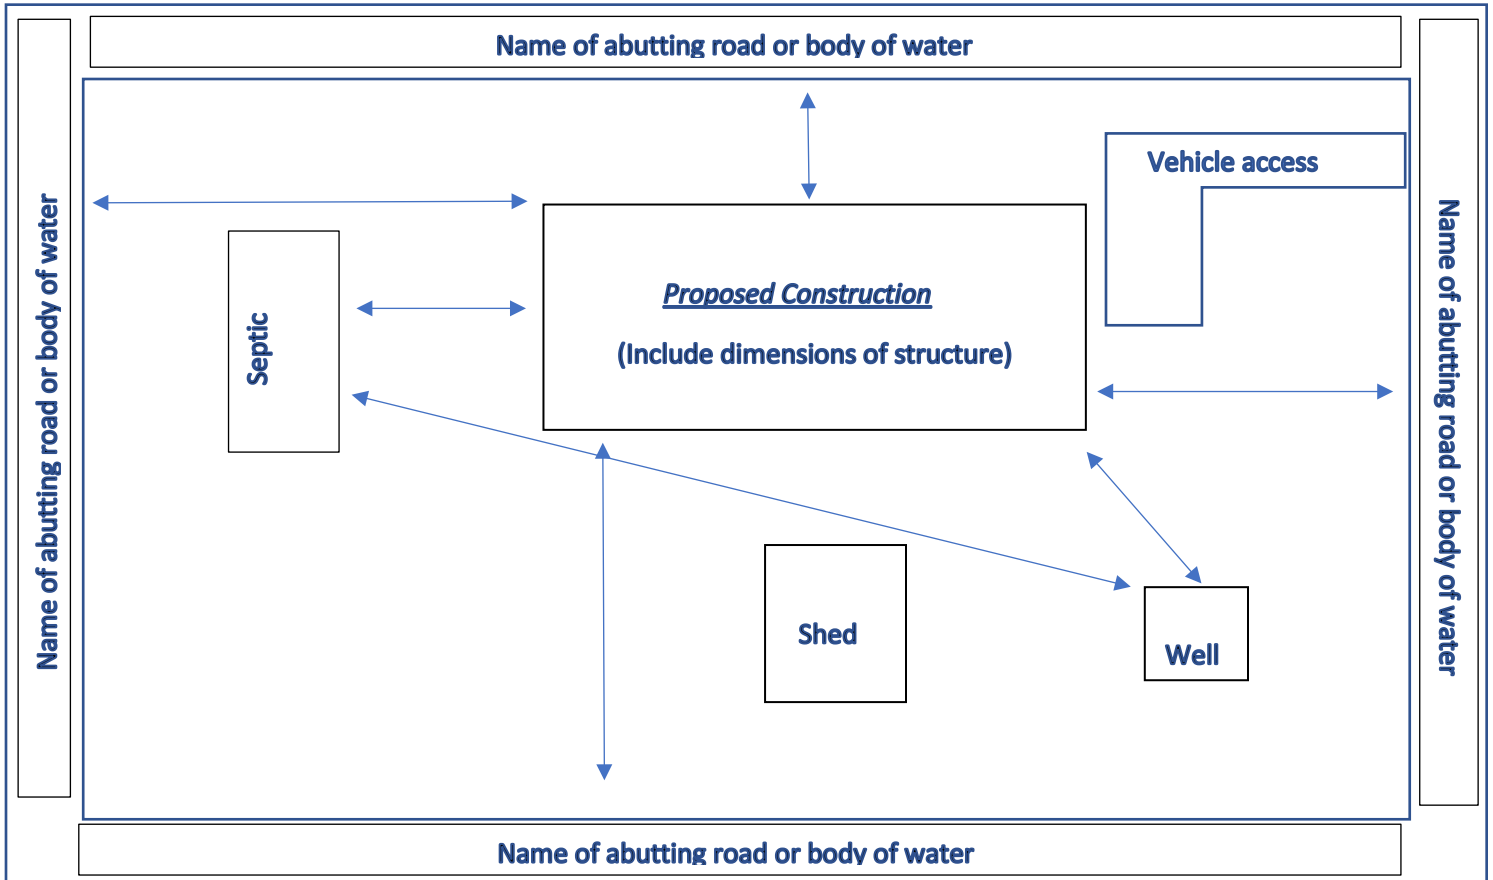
Name of abutting road or body of water

Name of abutting road or body of water

Vehicle access

Name of abutting road or body of water

Septic

Proposed Construction

(Include dimensions of structure)

Shed

Well

Name of abutting road or body of water